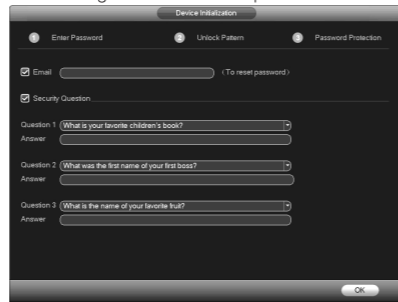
Device Initialization

1 Enter Password
2 Unlock Pattern
3 Password Protection

Email (To reset password)

Security Question

Question 1 What is your favorite children's book?
Answer

Question 2 What was the first name of your first boss?
Answer

Question 3 What is the name of your favorite fruit?
Answer

OK